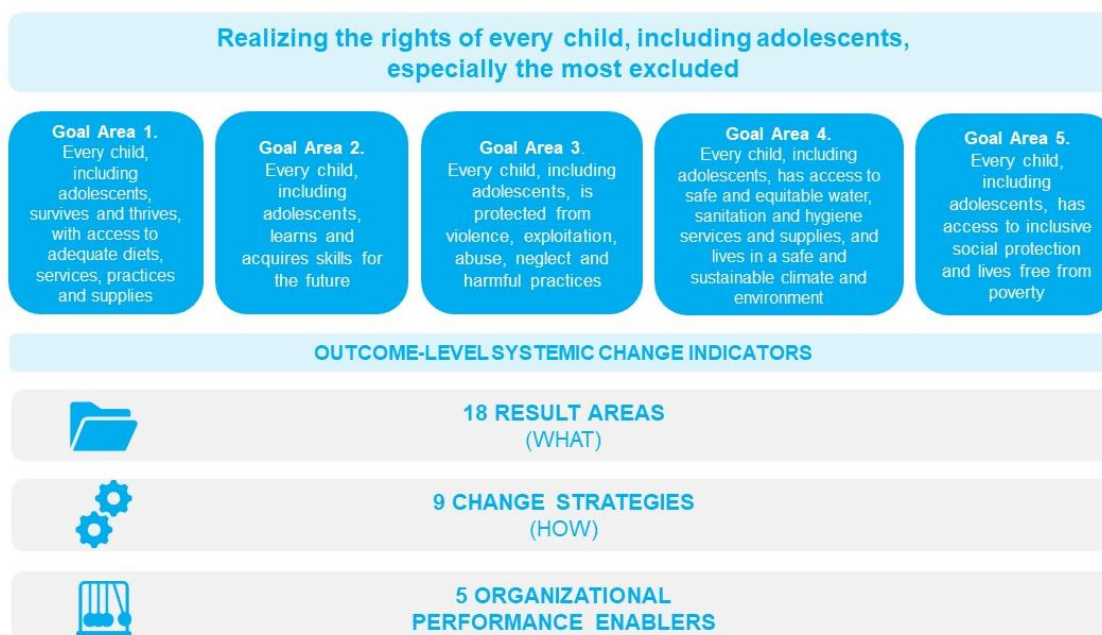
Realizing the rights of every child, including adolescents, especially the most excluded

Goal Area 1. Every child, including adolescents, survives and thrives, with access to adequate diets, services, practices and supplies

Goal Area 2. Every child, including adolescents, learns and acquires skills for the future

Goal Area 3. Every child, including adolescents, is protected from violence, exploitation, abuse, neglect and harmful practices

Goal Area 4. Every child, including adolescents, has access to safe and equitable water, sanitation and hygiene services and supplies, and lives in a safe and sustainable climate and environment

Goal Area 5. Every child, including adolescents, has access to inclusive social protection and lives free from poverty

OUTCOME-LEVEL SYSTEMIC CHANGE INDICATORS

18 RESULT AREAS
(WHAT)

9 CHANGE STRATEGIES
(HOW)

5 ORGANIZATIONAL PERFORMANCE ENABLERS